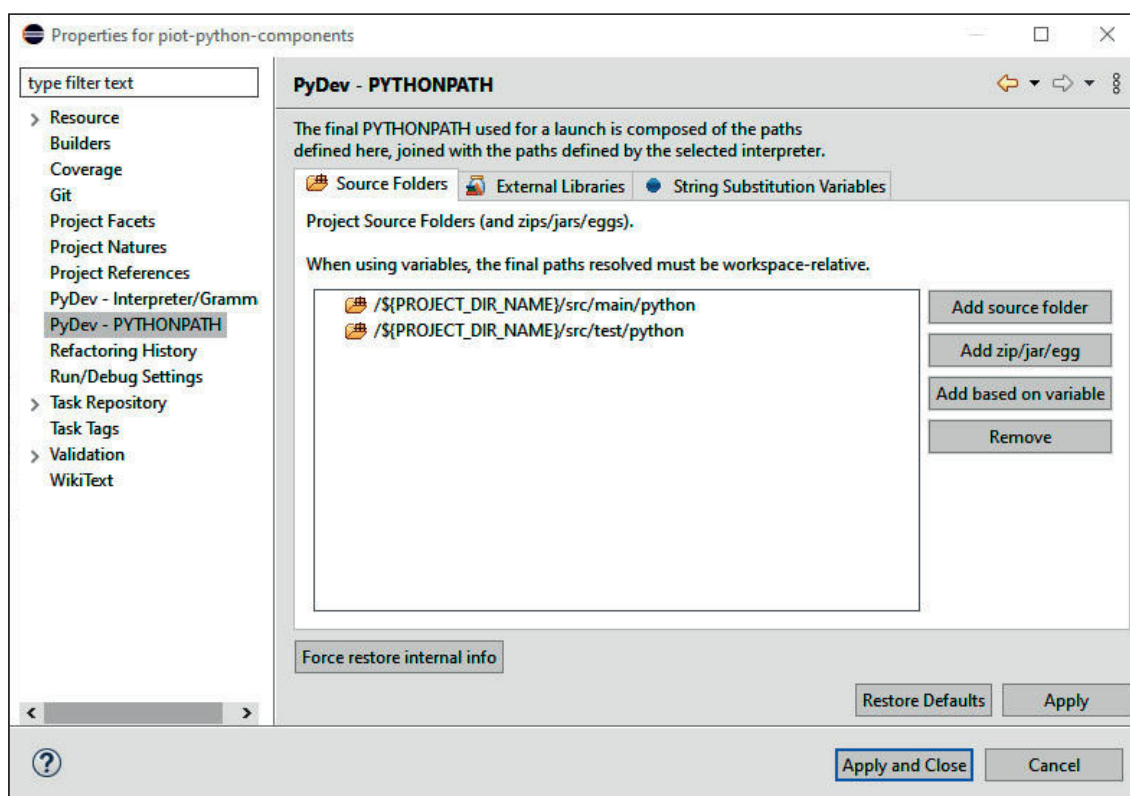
Properties for piot-python-components

type filter text

Resource
Builders
Coverage
Git
Project Facets
Project Natures
Project References
PyDev - Interpreter/Gramm
PyDev - PYTHONPATH
Refactoring History
Run/Debug Settings
Task Repository
Task Tags
Validation
WikiText

PyDev - PYTHONPATH

The final PYTHONPATH used for a launch is composed of the paths defined here, joined with the paths defined by the selected interpreter.

Source Folders | External Libraries | String Substitution Variables

Project Source Folders (and zips/jars/eggs).

When using variables, the final paths resolved must be workspace-relative.

/${PROJECT_DIR_NAME}/src/main/python
/${PROJECT_DIR_NAME}/src/test/python

Add source folder
Add zip/jar/egg
Add based on variable
Remove

Force restore internal info

Restore Defaults
Apply

?

Apply and Close
Cancel